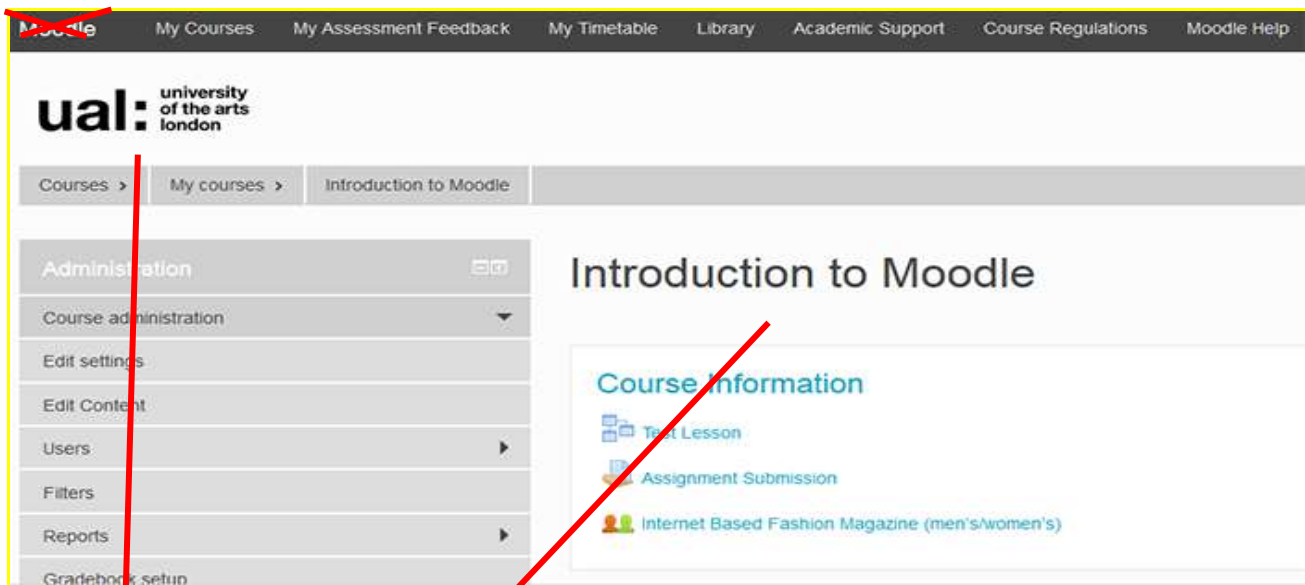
Moodle My Courses My Assessment Feedback My Timetable Library Academic Support Course Regulations Moodle Help

ual: university of the arts london

Courses > My courses > Introduction to Moodle

Administration

Course administration

Edit settings

Edit Content

Users

Filters

Reports

Gradebook setup

Introduction to Moodle

Course Information

Test Lesson

Assignment Submission

Internet Based Fashion Magazine (men's/women's)